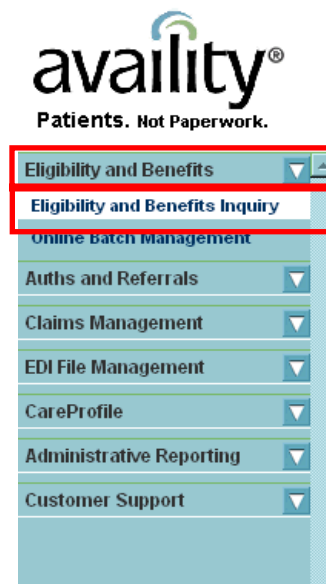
availity®
Patients. Not Paperwork.

Eligibility and Benefits
Eligibility and Benefits Inquiry
Online Batch Management
Auths and Referrals
Claims Management
EDI File Management
CareProfile
Administrative Reporting
Customer Support